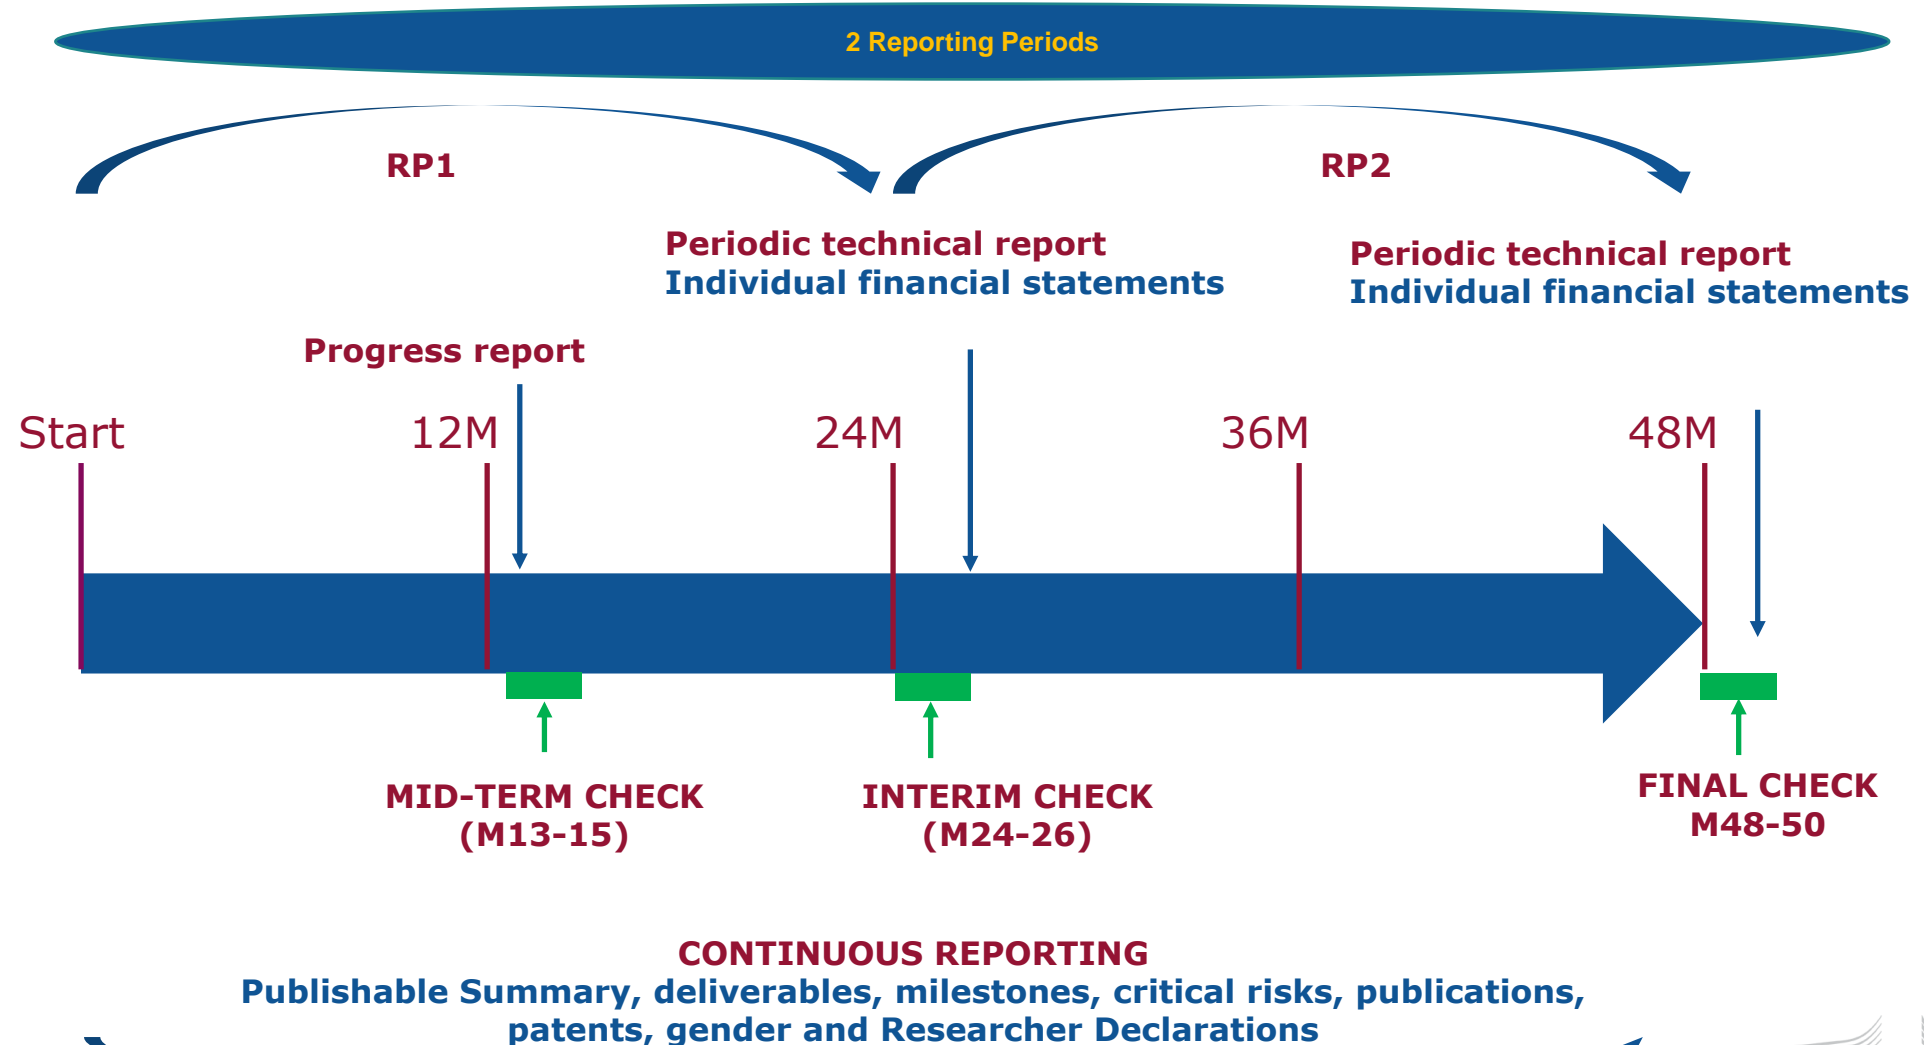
2 Reporting Periods

RP1

RP2

Periodic technical report
Individual financial statements

Periodic technical report
Individual financial statements

Progress report

Start

12M

24M

36M

48M

MID-TERM CHECK
(M13-15)

INTERIM CHECK
(M24-26)

FINAL CHECK
M48-50

CONTINUOUS REPORTING
Publishable Summary, deliverables, milestones, critical risks, publications, patents, gender and Researcher Declarations